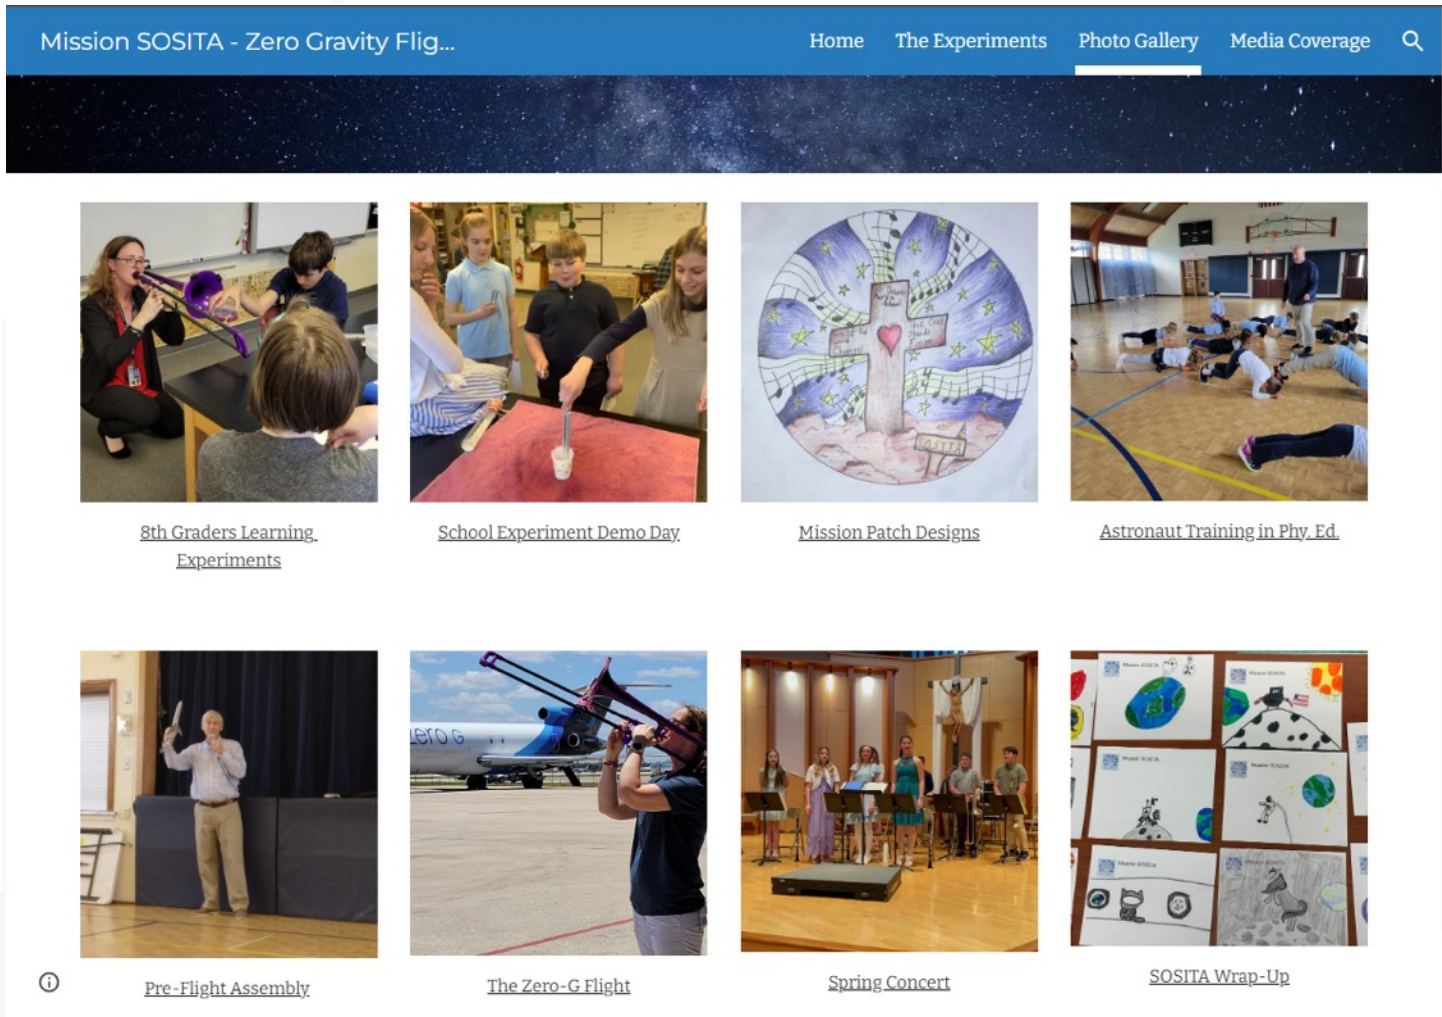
Mission SOSITA - Zero Gravity Flig...

Home The Experiments Photo Gallery Media Coverage

8th Graders Learning Experiments

School Experiment Demo Day

Mission Patch Designs

Astronaut Training in Phy. Ed.

Pre-Flight Assembly

The Zero-G Flight

Spring Concert

SOSITA Wrap-Up